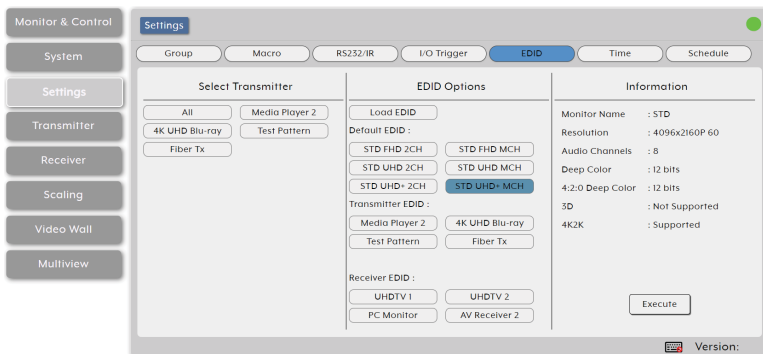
Monitor & Control
System
Settings
Transmitter
Receiver
Scaling
Video Wall
Multiview

Settings

Group
Macro
RS232/IR
I/O Trigger
EDID
Time
Schedule

Select Transmitter
All
Media Player 2
4K UHD Blu-ray
Test Pattern
Fiber Tx

EDID Options
Load EDID
Default EDID :
STD FHD 2CH
STD FHD MCH
STD UHD 2CH
STD UHD MCH
STD UHD+ 2CH
STD UHD+ MCH
Transmitter EDID :
Media Player 2
4K UHD Blu-ray
Test Pattern
Fiber Tx
Receiver EDID :
UHDTV 1
UHDTV 2
PC Monitor
AV Receiver 2

Information

| Monitor Name | : STD |
|---|---|
| Resolution | : 4096x2160P 60 |
| Audio Channels | : 8 |
| Deep Color | : 12 bits |
| 4:2:0 Deep Color | : 12 bits |
| 3D | : Not Supported |
| 4K2K | : Supported |

Execute

Version: